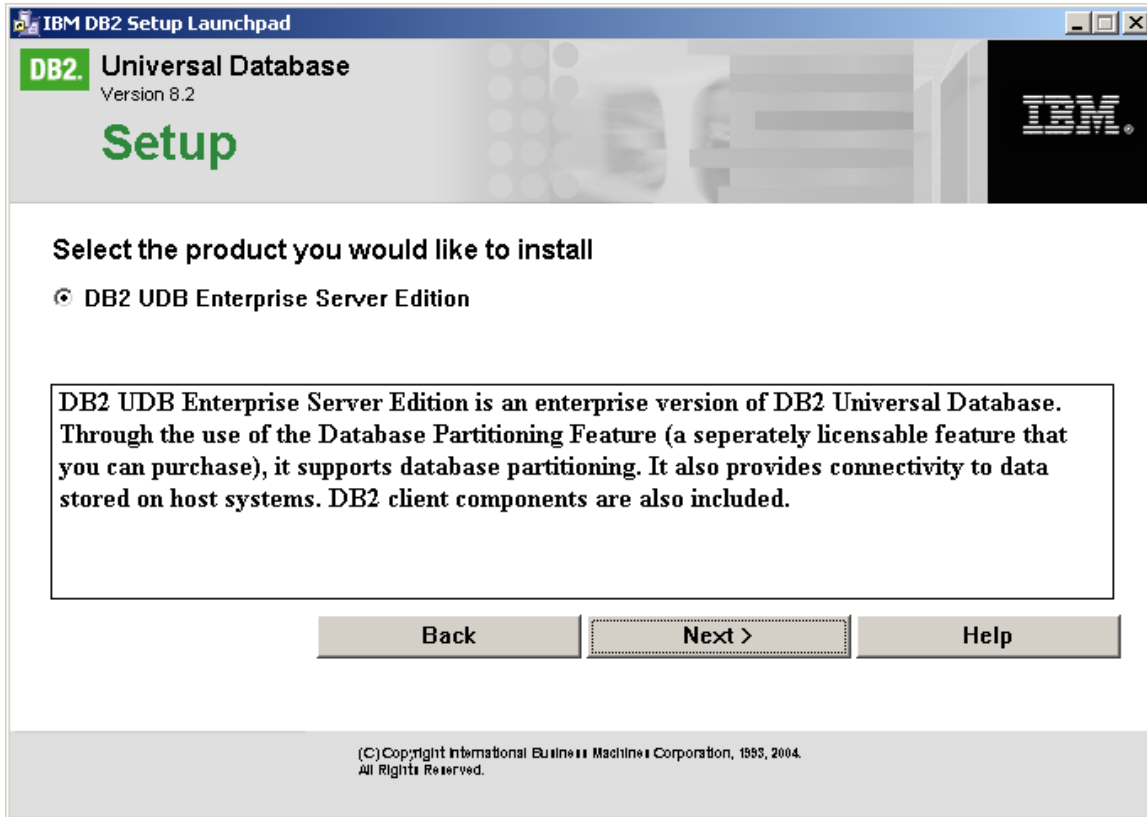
IBM DB2 Setup Launchpad

DB2. Universal Database
Version 8.2
Setup

IBM.

Select the product you would like to install

DB2 UDB Enterprise Server Edition

DB2 UDB Enterprise Server Edition is an enterprise version of DB2 Universal Database. Through the use of the Database Partitioning Feature (a seperately licensable feature that you can purchase), it supports database partitioning. It also provides connectivity to data stored on host systems. DB2 client components are also included.

Back
Next >
Help

(C) Copyright International Business Machines Corporation, 1993, 2004.
All Rights Reserved.